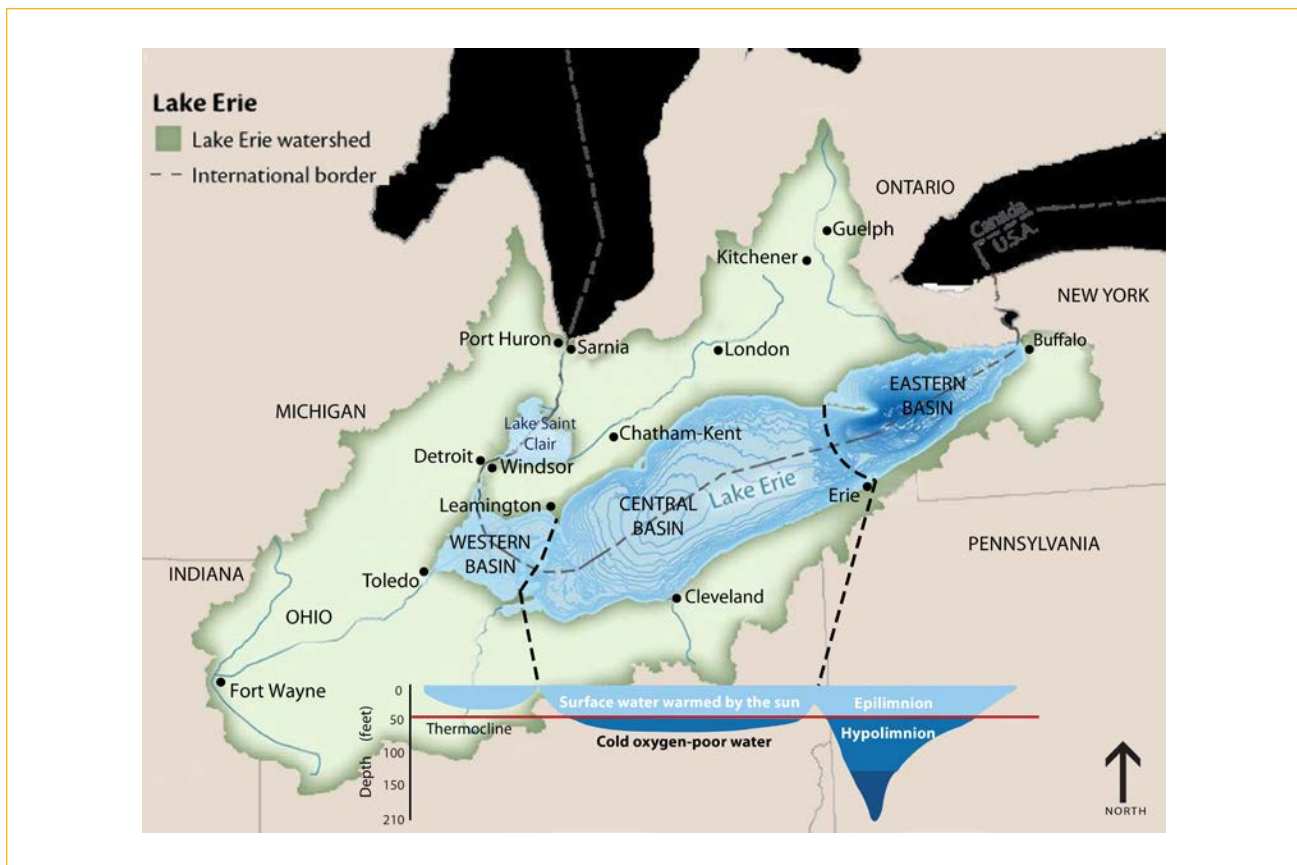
Lake Erie
Lake Erie watershed
International border

ONTARIO
Canada
U.S.A.
Guelph
Kitchener
NEW YORK
Buffalo
Port Huron
Sarnia
London
MICHIGAN
EASTERN BASIN
Lake Saint Clair
Chatham-Kent
Detroit
Windsor
Leamington
CENTRAL BASIN
Lake Erie
Erie
WESTERN BASIN
PENNSYLVANIA
INDIANA
Toledo
OHIO
Cleveland
Fort Wayne

0
50
100
150
210
Depth (feet)
Surface water warmed by the sun
Epilimnion
Thermocline
Cold oxygen-poor water
Hypolimnion
NORTH